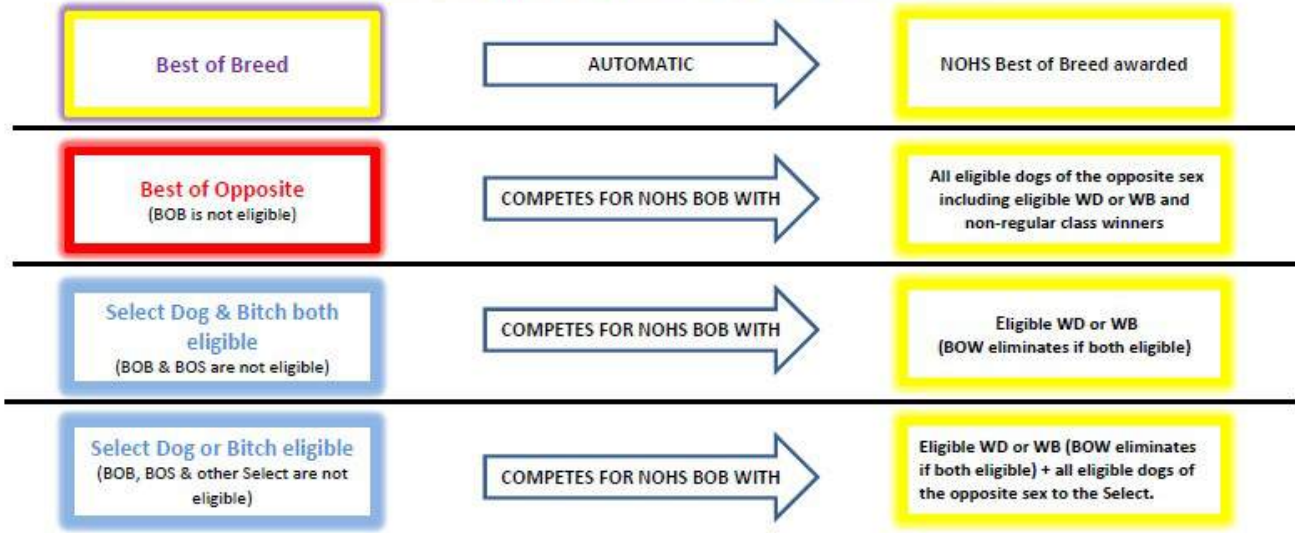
Best of Breed

AUTOMATIC

NOHS Best of Breed awarded

Best of Opposite
(BOB is not eligible)

COMPETES FOR NOHS BOB WITH

All eligible dogs of the opposite sex including eligible WD or WB and non-regular class winners

Select Dog & Bitch both eligible
(BOB & BOS are not eligible)

COMPETES FOR NOHS BOB WITH

Eligible WD or WB
(BOW eliminates if both eligible)

Select Dog or Bitch eligible
(BOB, BOS & other Select are not eligible)

COMPETES FOR NOHS BOB WITH

Eligible WD or WB (BOW eliminates if both eligible) + all eligible dogs of the opposite sex to the Select.